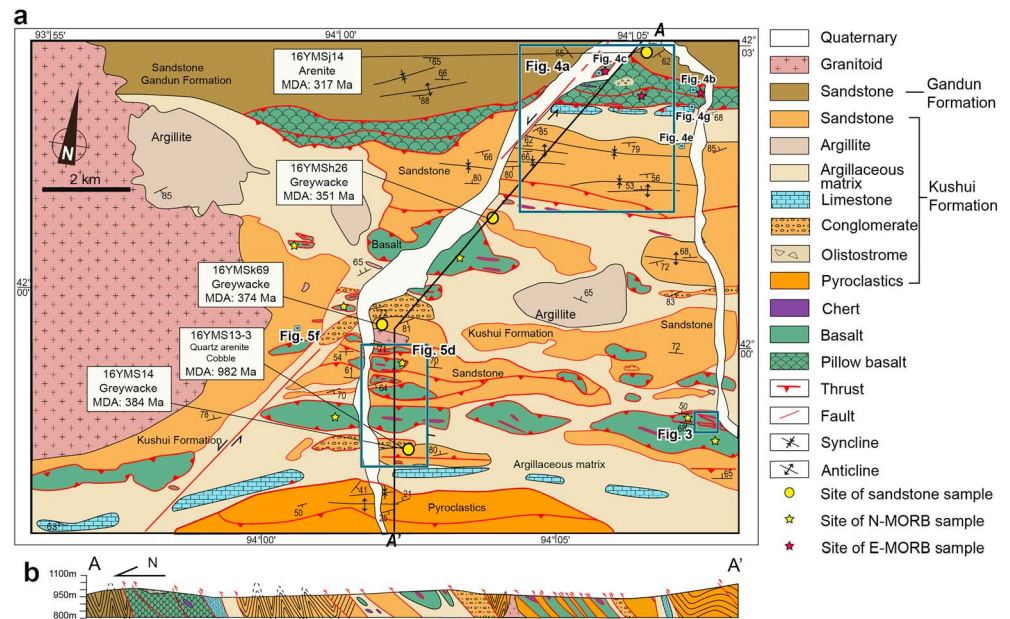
a

93°55'
94°00'
94°05'
42° 03'
42° 00'
42° 00'
94°00'
94°05'

A
A'

Sandstone Gandun Formation

16YMSj14 Arenite MDA: 317 Ma

Fig. 4a
Fig. 4c
Fig. 4b
Fig. 4g
Fig. 4e

N

Argillite

2 km

16YMSh26 Greywacke MDA: 351 Ma

Sandstone

Basalt

16YMSk69 Greywacke MDA: 374 Ma

Fig. 5f

16YMS13-3 Quartz arenite Cobble MDA: 982 Ma

Fig. 5d

Argillite

Kushui Formation

Sandstone

16YMS14 Greywacke MDA: 384 Ma

Sandstone

Kushui Formation

Argillaceous matrix

Fig. 3

Pyroclastics

65 66 88 55 62 85 66 80 79 53 56 85 68 85 80 66 65 72 83 65 72 81 54 61 70 64 70 78 80 50 68 65 41 24 50 30 63

Quaternary
Granitoid
Sandstone
Gandun Formation
Sandstone
Argillite
Argillaceous matrix
Limestone
Conglomerate
Olistostrome
Pyroclastics
Kushui Formation
Chert
Basalt
Pillow basalt
Thrust
Fault
Syncline
Anticline
Site of sandstone sample
Site of N-MORB sample
Site of E-MORB sample

b
1100m
950m
800m
A
N
A'